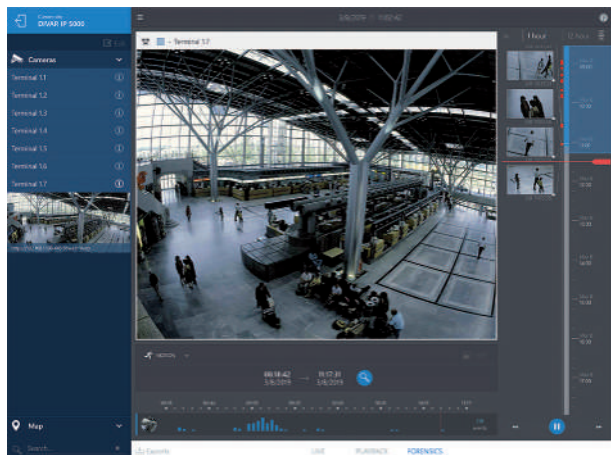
Connected
DIVAR IP 5000

Cameras

Terminal 1.1
Terminal 1.2
Terminal 1.3
Terminal 1.4
Terminal 1.5
Terminal 1.6
Terminal 1.7

3/8/2019 | 10:18:42

– Terminal 1.7

1 hour

08:18:42
3/8/2019
→
11:17:31
3/8/2019

Map

Search...

Exports

LIVE

PLAYBACK

FORENSICS